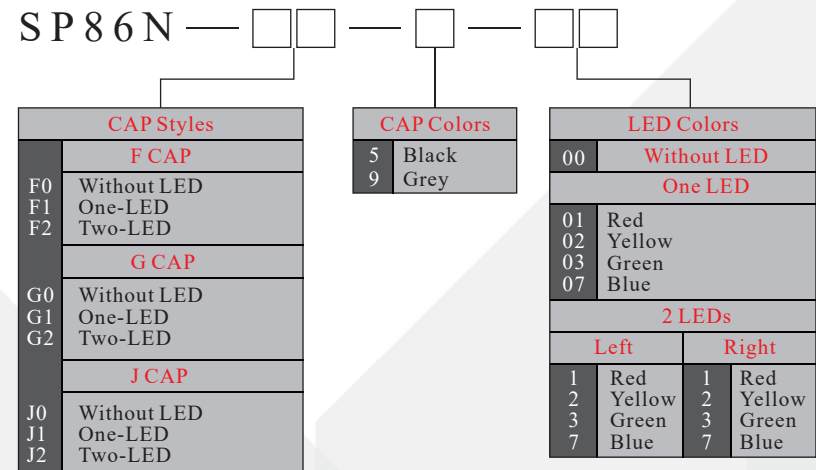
SP86N — □□ — □ — □□

CAP Styles

F CAP
F0 Without LED
F1 One-LED
F2 Two-LED

G CAP
G0 Without LED
G1 One-LED
G2 Two-LED

J CAP
J0 Without LED
J1 One-LED
J2 Two-LED

CAP Colors
5 Black
9 Grey

LED Colors
00 Without LED

One LED
01 Red
02 Yellow
03 Green
07 Blue

2 LEDs

| Left | | Right | |
|---|---|---|---|
| 1 | Red | 1 | Red |
| 2 | Yellow | 2 | Yellow |
| 3 | Green | 3 | Green |
| 7 | Blue | 7 | Blue |